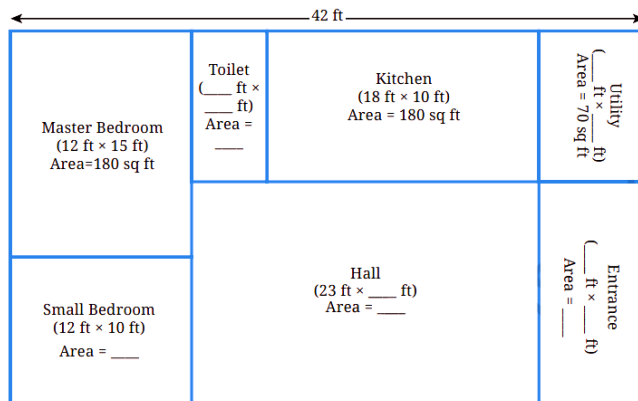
42 ft

Master Bedroom
(12 ft × 15 ft)
Area=180 sq ft

Toilet
(____ ft × ____ ft)
Area = ____

Kitchen
(18 ft × 10 ft)
Area = 180 sq ft

Utility
(____ ft × ____ ft)
Area = 70 sq ft

Small Bedroom
(12 ft × 10 ft)
Area = ____

Hall
(23 ft × ____ ft)
Area = ____

Entrance
(____ ft × ____ ft)
Area = ____